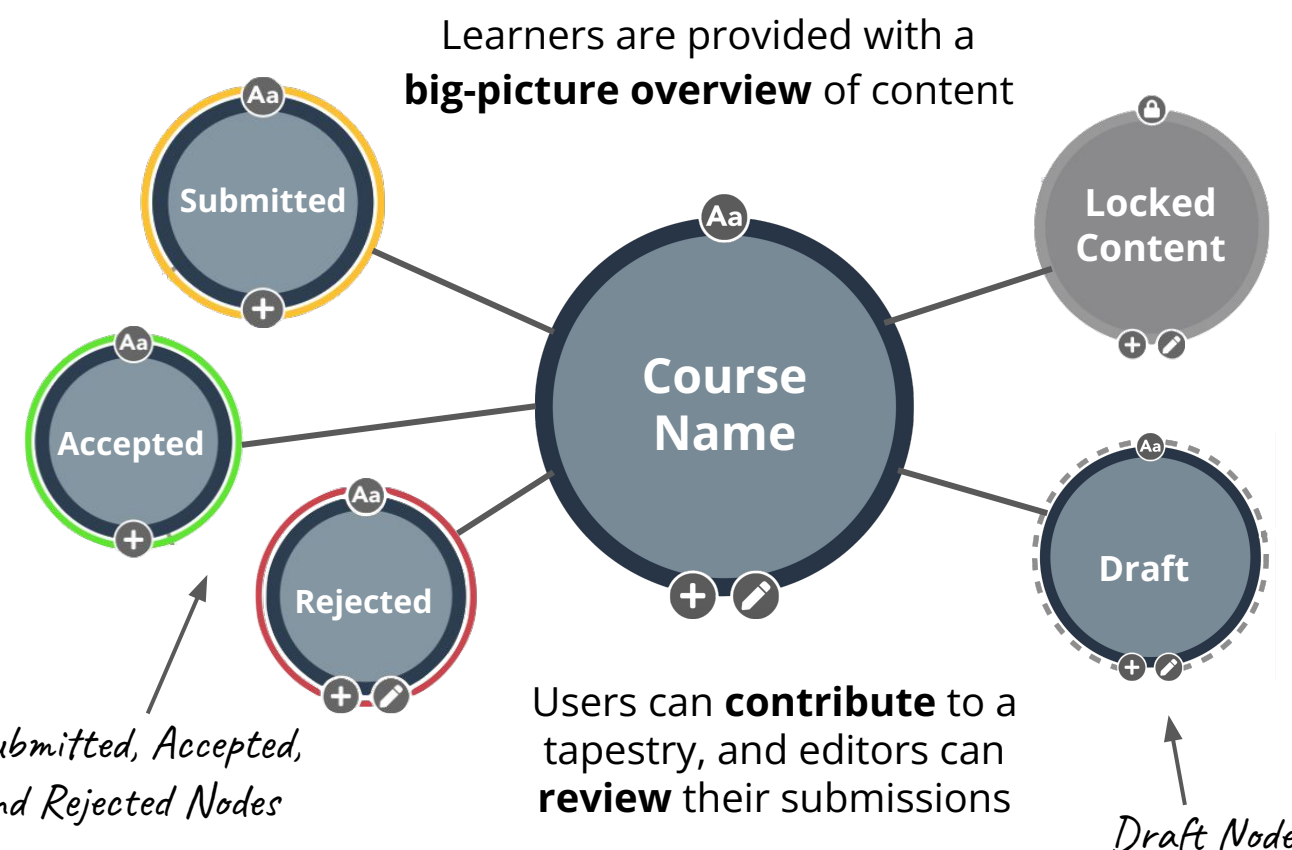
Learners are provided with a **big-picture overview** of content

Aa
Submitted

Aa
Locked Content

Aa
Course Name

Aa
Accepted

Aa
Rejected

Aa
Draft

Users can **contribute** to a tapestry, and editors can **review** their submissions

ubmitted, Accepted,
nd Rejected Nodes

Draft Node